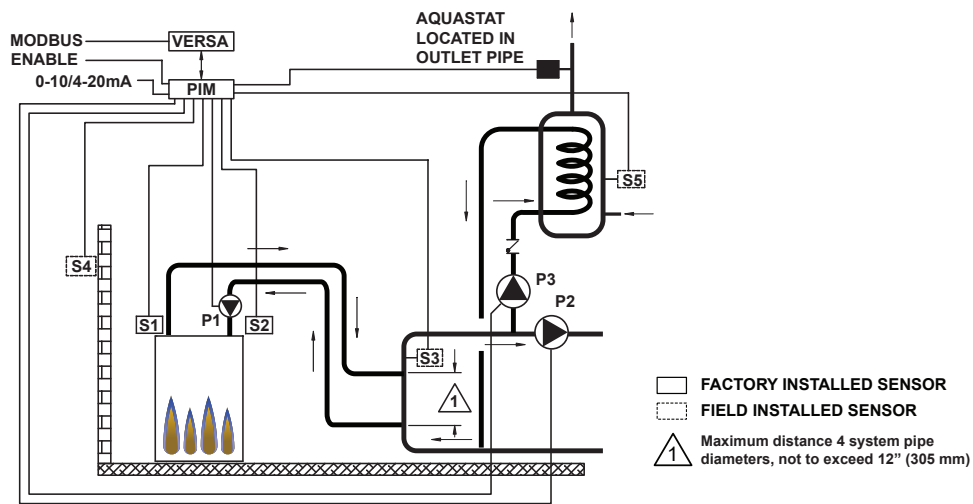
MODBUS
ENABLE
VERSA
0-10/4-20mA
PIM
AQUASTAT LOCATED IN OUTLET PIPE
S5
S4
P3
P2
S1
P1
S2
S3
1
FACTORY INSTALLED SENSOR
FIELD INSTALLED SENSOR
1 Maximum distance 4 system pipe diameters, not to exceed 12" (305 mm)